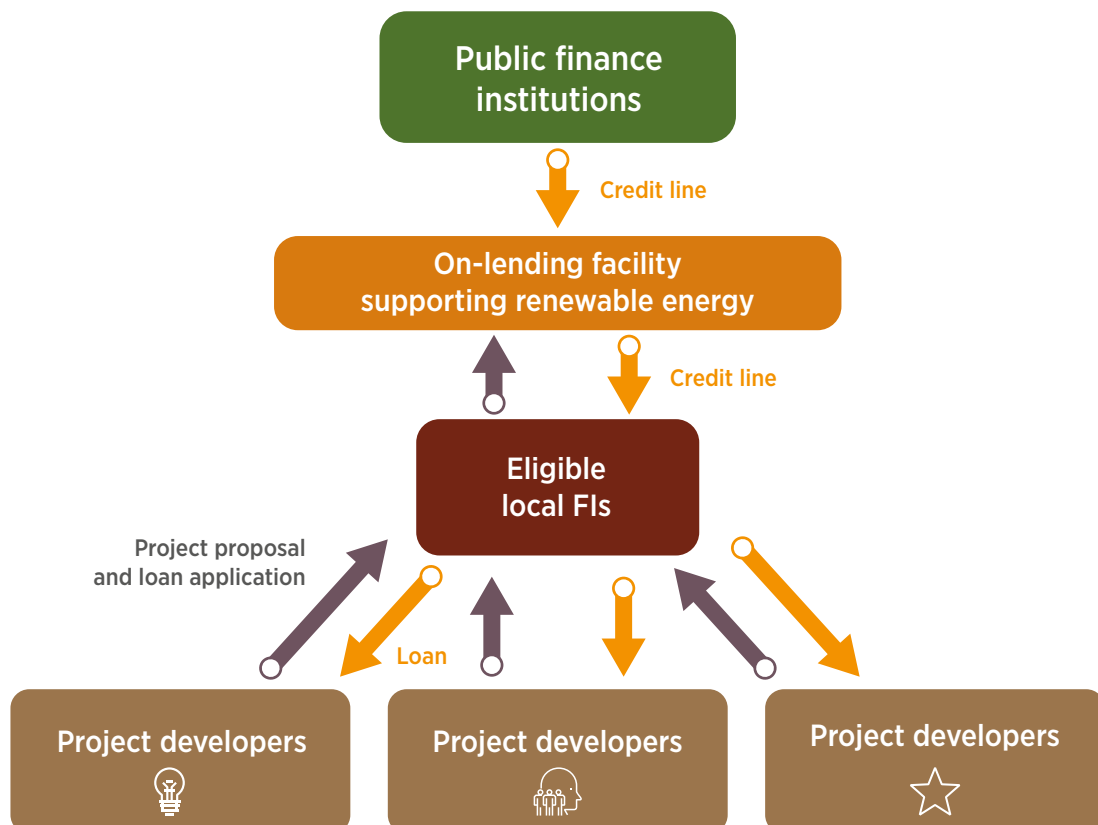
Public finance institutions

Credit line

On-lending facility supporting renewable energy

Credit line

Eligible local FIs

Project proposal and loan application

Loan

Project developers

Project developers

Project developers